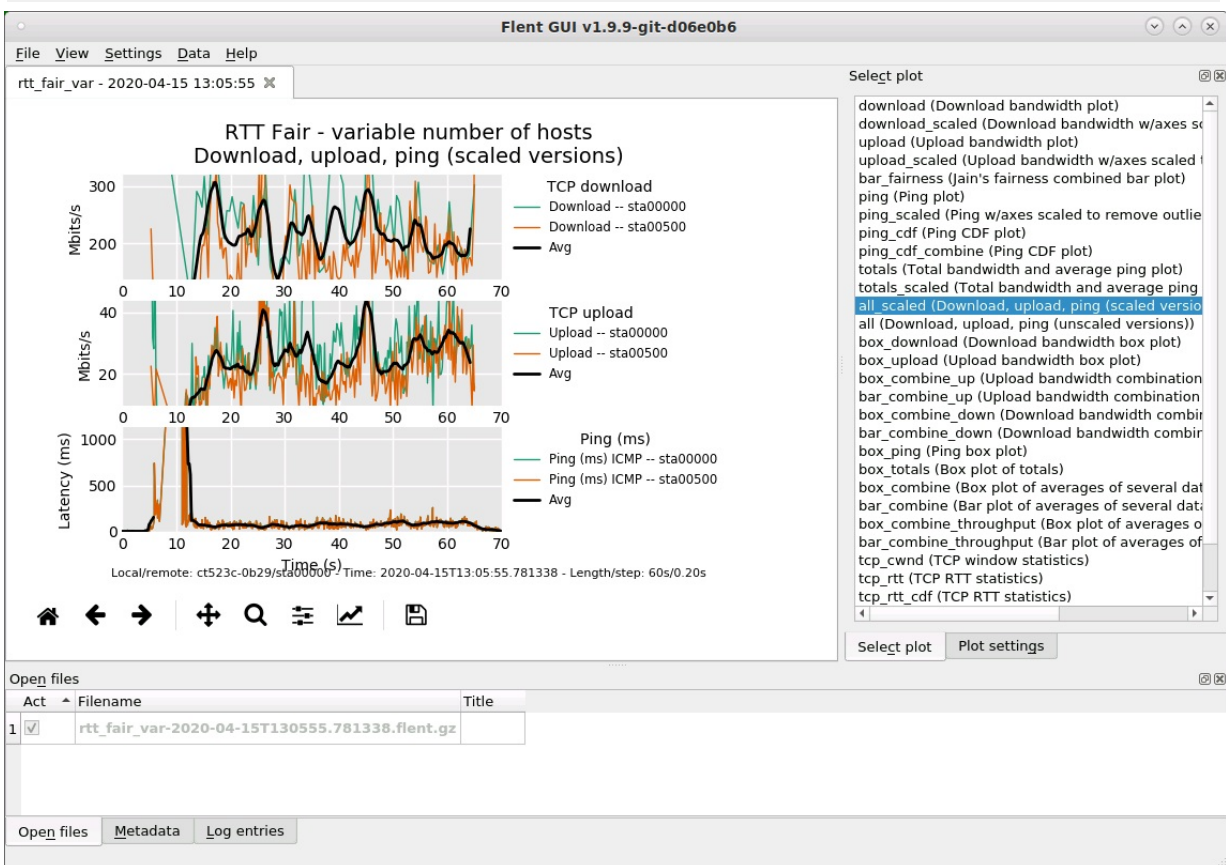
Flent GUI v1.9.9-git-d06e0b6

File View Settings Data Help

rtt_fair_var - 2020-04-15 13:05:55

RTT Fair - variable number of hosts
Download, upload, ping (scaled versions)

Mbits/s
300
200
0 10 20 30 40 50 60 70

TCP download
Download -- sta00000
Download -- sta00500
Avg

Mbits/s
40
20
0 10 20 30 40 50 60 70

TCP upload
Upload -- sta00000
Upload -- sta00500
Avg

Latency (ms)
1000
500
0
0 10 20 30 40 50 60 70
Time (s)

Ping (ms)
Ping (ms) ICMP -- sta00000
Ping (ms) ICMP -- sta00500
Avg

Local/remote: ct523c-0b29/sta00000 - Time: 2020-04-15T13:05:55.781338 - Length/step: 60s/0.20s

Select plot

download (Download bandwidth plot)
download_scaled (Download bandwidth w/axes sc
upload (Upload bandwidth plot)
upload_scaled (Upload bandwidth w/axes scaled
bar_fairness (Jain's fairness combined bar plot)
ping (Ping plot)
ping_scaled (Ping w/axes scaled to remove outlie
ping_cdf (Ping CDF plot)
ping_cdf_combine (Ping CDF plot)
totals (Total bandwidth and average ping plot)
totals_scaled (Total bandwidth and average ping
all_scaled (Download, upload, ping (scaled versio
all (Download, upload, ping (unscaled versions))
box_download (Download bandwidth box plot)
box_upload (Upload bandwidth box plot)
box_combine_up (Upload bandwidth combination
bar_combine_up (Upload bandwidth combination
box_combine_down (Download bandwidth combir
bar_combine_down (Download bandwidth combir
box_ping (Ping box plot)
box_totals (Box plot of totals)
box_combine (Box plot of averages of several dat
bar_combine (Bar plot of averages of several data
box_combine_throughput (Box plot of averages o
bar_combine_throughput (Bar plot of averages of
tcp_cwnd (TCP window statistics)
tcp_rtt (TCP RTT statistics)
tcp_rtt_cdf (TCP RTT statistics)

Select plot | Plot settings

Open files

| Act | Filename | Title |
|---|---|---|
| 1 ☑ | rtt_fair_var-2020-04-15T130555.781338.flent.gz | |

Open files | Metadata | Log entries